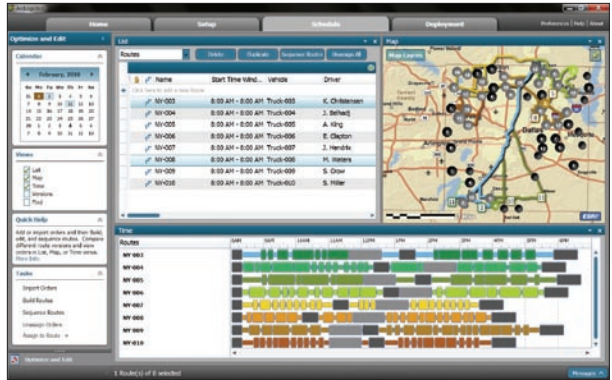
Home
Setup
Schedule
Deployment
Preferences | Help | About

Optimize and Edit

Calendar
February, 2008
Su Mo Tu We Th Fr Sa

Views
Left
Map
Time
Windows
Find

Quick Help
Add or import orders and then build, edit, and sequence routes. Compare different route versions and view orders in List, Map, or Time views.

Tasks
Import Orders
Build Routes
Sequence Routes
Unassign Orders
Assign to Route

List
Routes
Delete
Duplicate
Sequence Routes
Unassign All

| | Name | Start Time Wind... | Vehicle | Driver |
|---|---|---|---|---|
| | Click here to add a new Route | | | |
| | NY-003 | 8:00 AM - 8:00 AM | Truck-003 | K. Christensen |
| | NY-004 | 8:00 AM - 8:00 AM | Truck-004 | J. Belhadj |
| | NY-005 | 8:00 AM - 8:00 AM | Truck-005 | A. King |
| | NY-006 | 8:00 AM - 8:00 AM | Truck-006 | E. Clapton |
| | NY-007 | 8:00 AM - 8:00 AM | Truck-007 | J. Hendrix |
| | NY-008 | 8:00 AM - 8:00 AM | Truck-008 | M. Waters |
| | NY-009 | 8:00 AM - 8:00 AM | Truck-009 | S. Crow |
| | NY-010 | 8:00 AM - 8:00 AM | Truck-010 | S. Miller |

Map
Map Layers
Dallas
ESRI

Time
Routes
NY-003
NY-004
NY-005
NY-006
NY-007
NY-008
NY-009
NY-010

Optimize and Edit
1 Route(s) of 8 selected
Messages